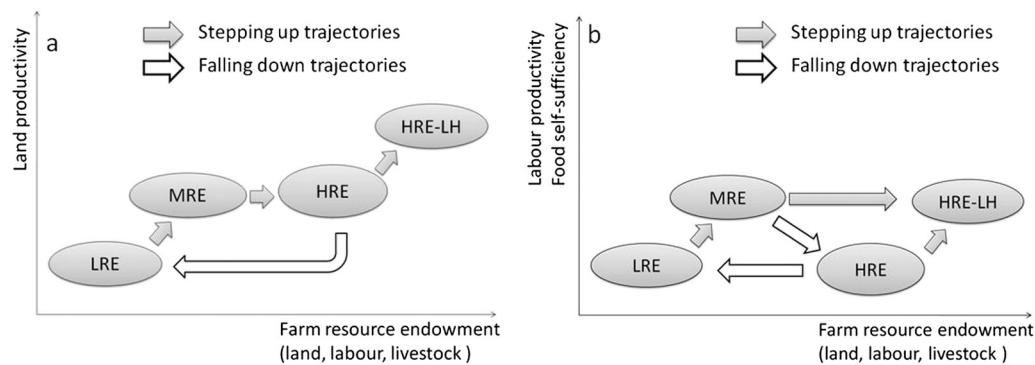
a

Stepping up trajectories

Falling down trajectories

Land productivity

HRE-LH

MRE

HRE

LRE

Farm resource endowment (land, labour, livestock )

b

Stepping up trajectories

Falling down trajectories

Labour productivity
Food self-sufficiency

MRE

HRE-LH

LRE

HRE

Farm resource endowment (land, labour, livestock )